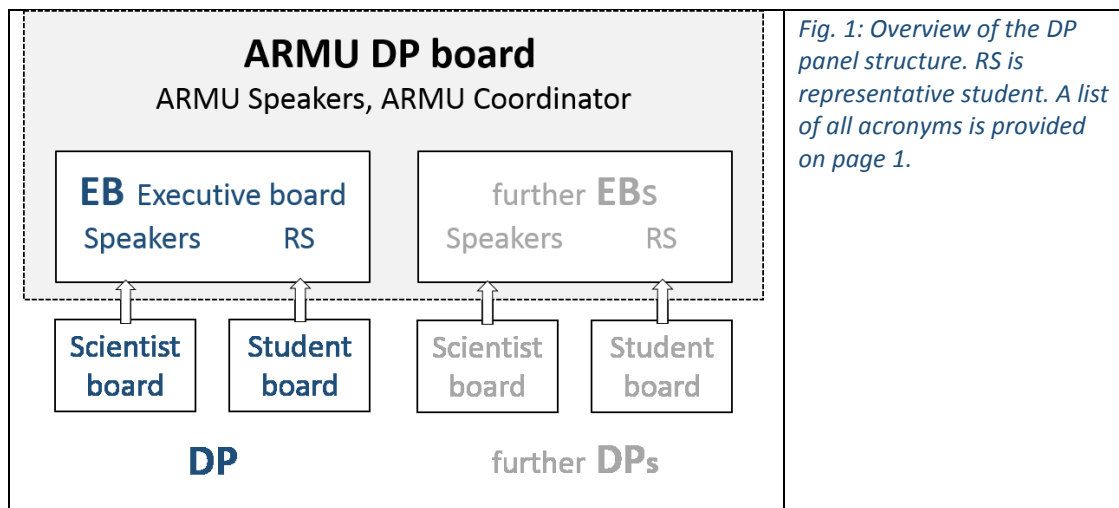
ARMU DP board
ARMU Speakers, ARMU Coordinator

EB Executive board
Speakers RS

further EBs
Speakers RS

Scientist board

Student board

Scientist board

Student board

DP

further DPs

Fig. 1: Overview of the DP panel structure. RS is representative student. A list of all acronyms is provided on page 1.